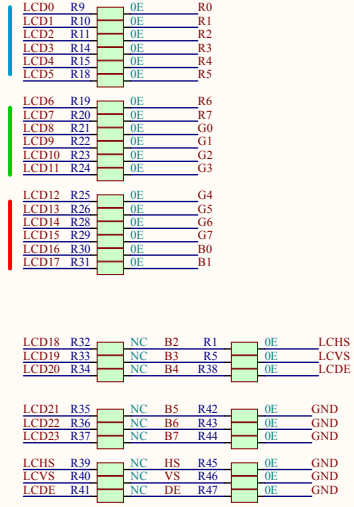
LCD0 R9 0E R0
LCD1 R10 0E R1
LCD2 R11 0E R2
LCD3 R14 0E R3
LCD4 R15 0E R4
LCD5 R18 0E R5

LCD6 R19 0E R6
LCD7 R20 0E R7
LCD8 R21 0E G0
LCD9 R22 0E G1
LCD10 R23 0E G2
LCD11 R24 0E G3

LCD12 R25 0E G4
LCD13 R26 0E G5
LCD14 R28 0E G6
LCD15 R29 0E G7
LCD16 R30 0E B0
LCD17 R31 0E B1

LCD18 R32 NC B2 R1 0E LCHS
LCD19 R33 NC B3 R5 0E LCVS
LCD20 R34 NC B4 R38 0E LCDE

LCD21 R35 NC B5 R42 0E GND
LCD22 R36 NC B6 R43 0E GND
LCD23 R37 NC B7 R44 0E GND

LCHS R39 NC HS R45 0E GND
LCVS R40 NC VS R46 0E GND
LCDE R41 NC DE R47 0E GND